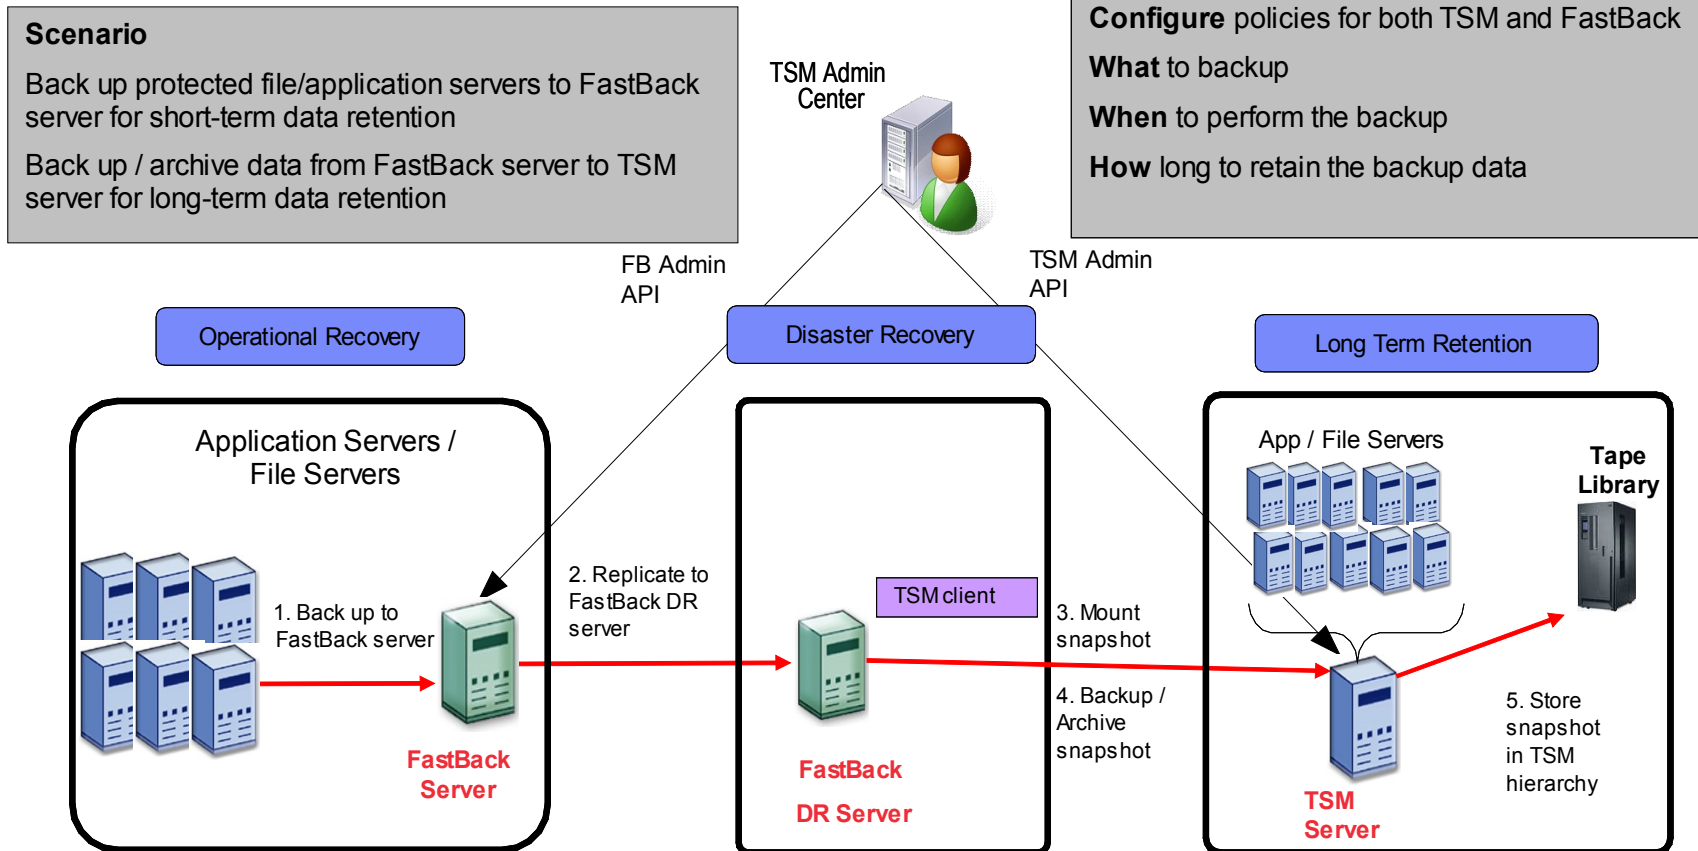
Scenario

Back up protected file/application servers to FastBack server for short-term data retention

Back up / archive data from FastBack server to TSM server for long-term data retention

TSM Admin Center

Configure policies for both TSM and FastBack

What to backup

When to perform the backup

How long to retain the backup data

FB Admin API

TSM Admin API

Operational Recovery

Disaster Recovery

Long Term Retention

Application Servers / File Servers

1. Back up to FastBack server

FastBack Server

2. Replicate to FastBack DR server

TSM client

FastBack DR Server

3. Mount snapshot

4. Backup / Archive snapshot

App / File Servers

Tape Library

TSM Server

5. Store snapshot in TSM hierarchy